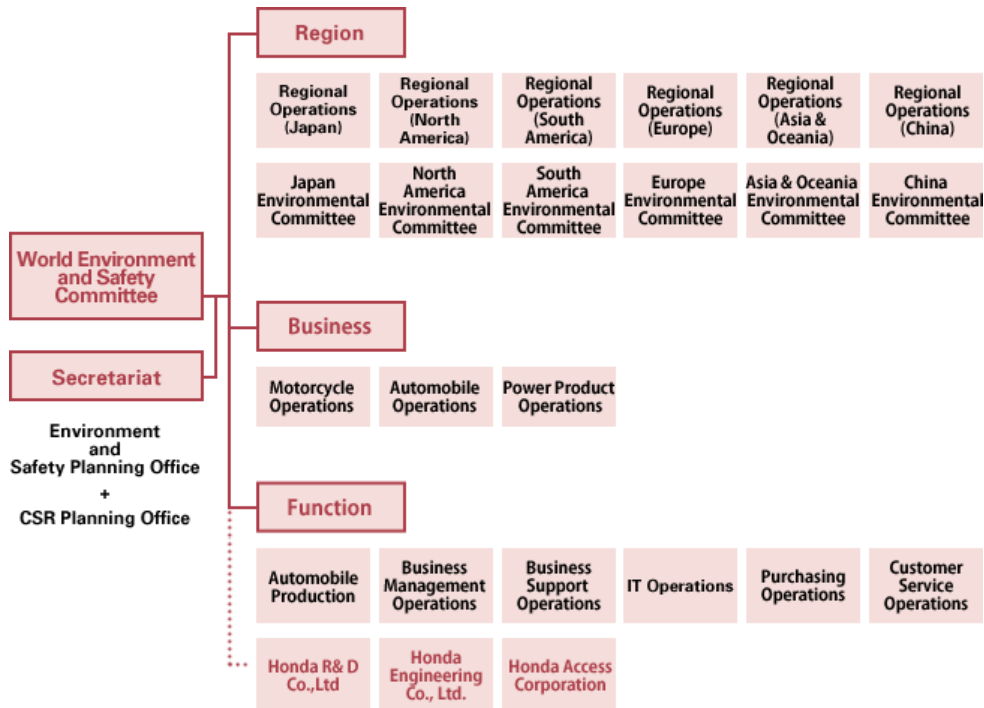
World Environment and Safety Committee

Secretariat

Environment and Safety Planning Office + CSR Planning Office

Region

Regional Operations (Japan)

Regional Operations (North America)

Regional Operations (South America)

Regional Operations (Europe)

Regional Operations (Asia & Oceania)

Regional Operations (China)

Japan Environmental Committee

North America Environmental Committee

South America Environmental Committee

Europe Environmental Committee

Asia & Oceania Environmental Committee

China Environmental Committee

Business

Motorcycle Operations

Automobile Operations

Power Product Operations

Function

Automobile Production

Business Management Operations

Business Support Operations

IT Operations

Purchasing Operations

Customer Service Operations

Honda R& D Co.,Ltd

Honda Engineering Co., Ltd.

Honda Access Corporation